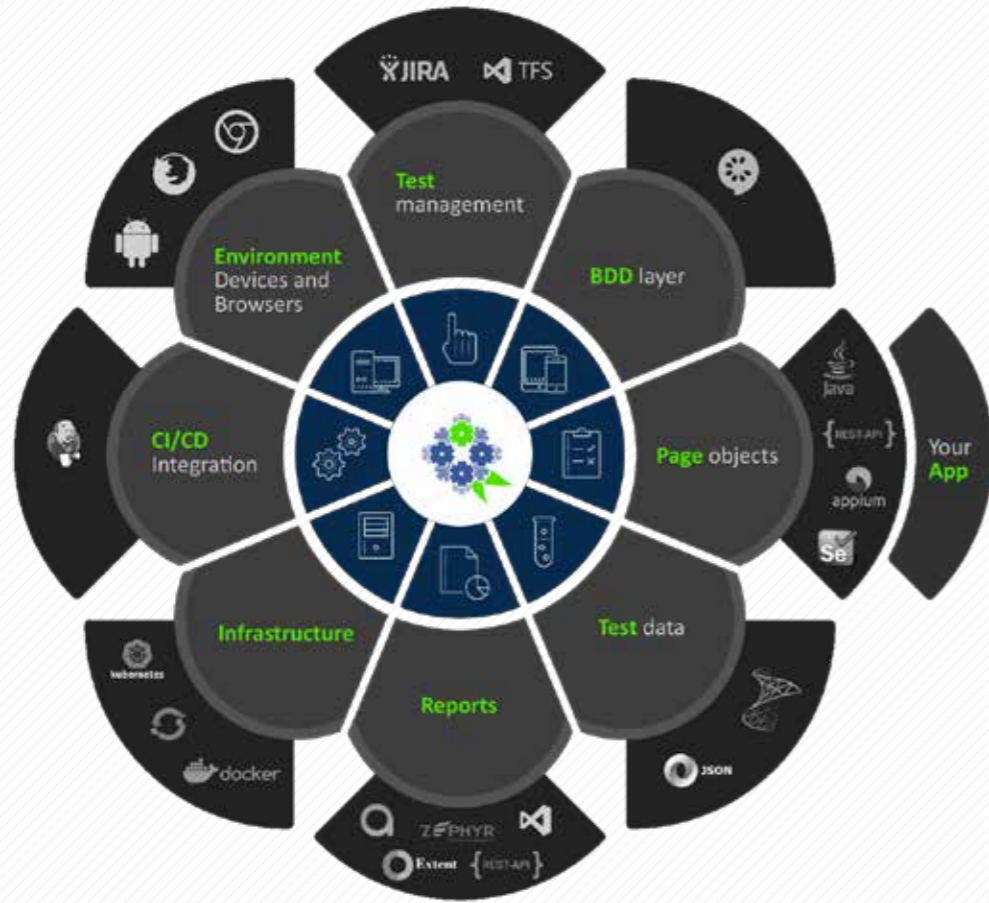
JIRA TFS

Test management

BDD layer

Environment Devices and Browsers

CI/CD Integration

Page objects

Java

{REST-API}

appium

Se

Your App

Infrastructure

Test data

kubernetes

docker

Reports

JSON

ZEPHYR

Extent {REST-API}